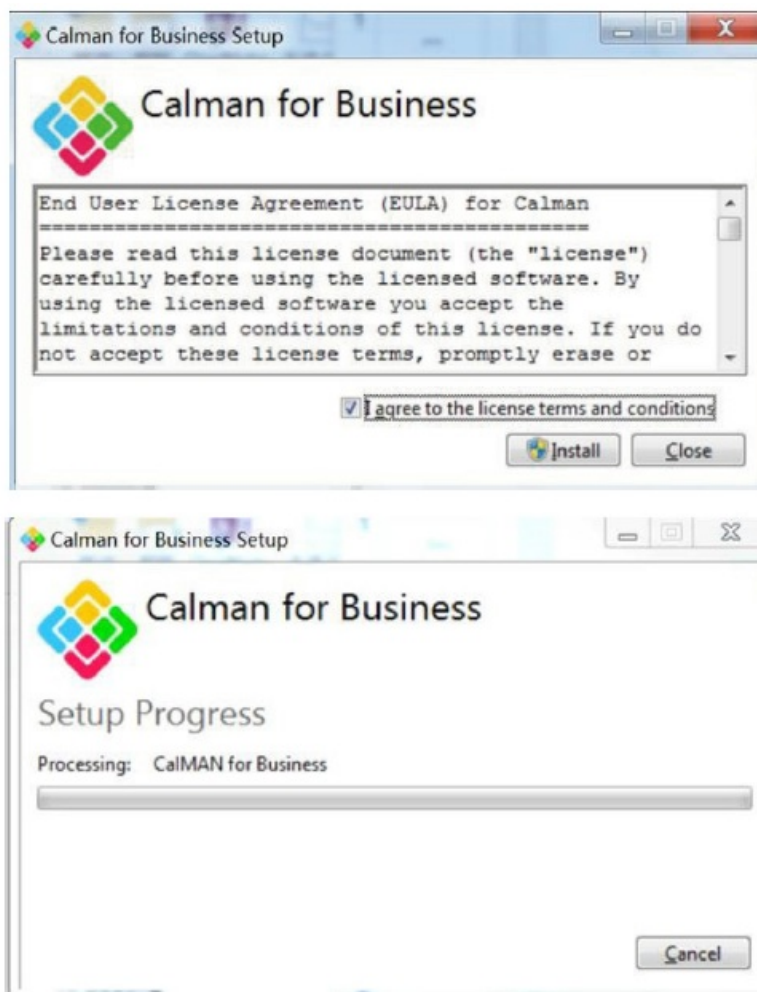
Calman for Business Setup

Calman for Business

End User License Agreement (EULA) for Calman
=============================================
Please read this license document (the "license") carefully before using the licensed software. By using the licensed software you accept the limitations and conditions of this license. If you do not accept these license terms, promptly erase or

I agree to the license terms and conditions

Install

Close

Calman for Business Setup

Calman for Business

Setup Progress

Processing: CalMAN for Business

Cancel